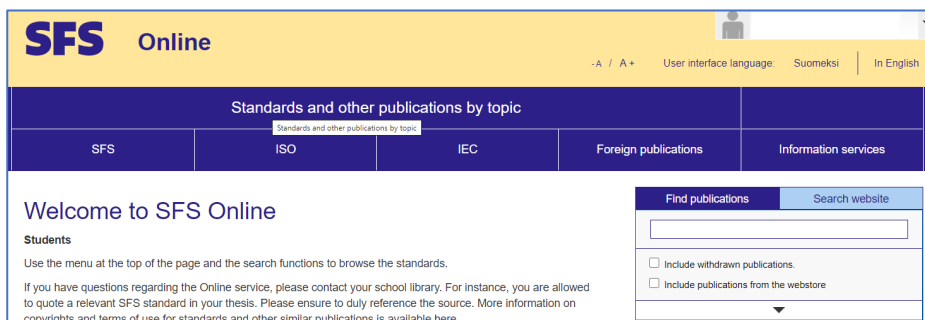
SFS Online

-A / A+ User interface language: Suomeksi In English

Standards and other publications by topic

Standards and other publications by topic

SFS ISO IEC Foreign publications Information services

Welcome to SFS Online

Students

Use the menu at the top of the page and the search functions to browse the standards.

If you have questions regarding the Online service, please contact your school library. For instance, you are allowed to quote a relevant SFS standard in your thesis. Please ensure to duly reference the source. More information on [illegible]

Find publications Search website

Include withdrawn publications.

Include publications from the webstore